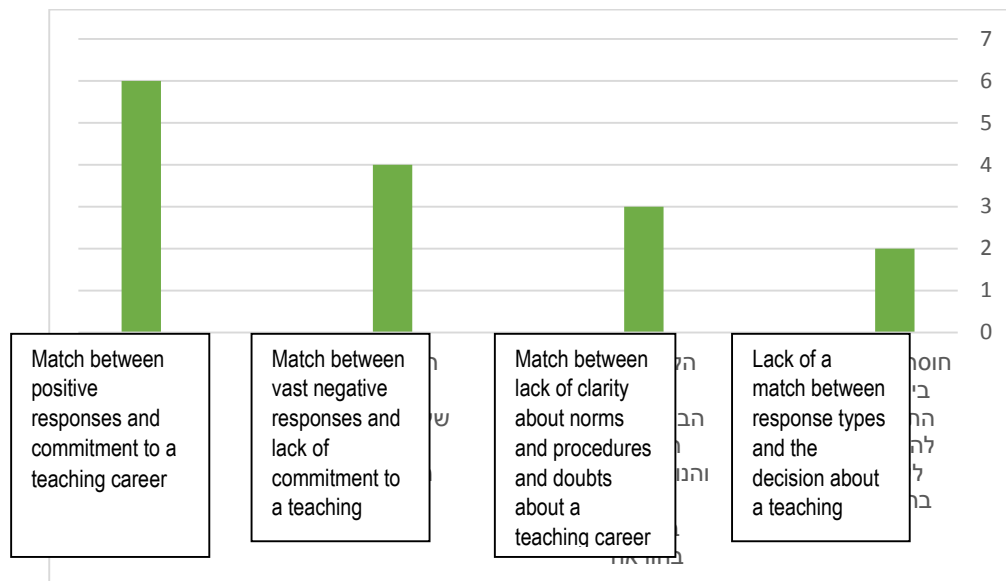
7
6
5
4
3
2
1
0

Match between positive responses and commitment to a teaching career

Match between vast negative responses and lack of commitment to a teaching

Match between lack of clarity about norms and procedures and doubts about a teaching career

Lack of a match between response types and the decision about a teaching

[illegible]